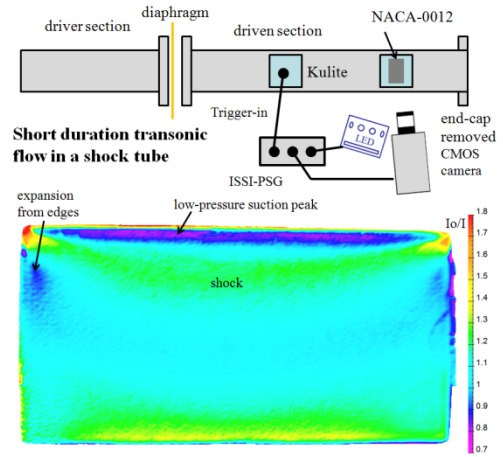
driver section
diaphragm
driven section
NACA-0012
Kulite
Trigger-in
LED
end-cap removed
CMOS camera
Short duration transonic flow in a shock tube
ISSI-PSG
expansion from edges
low-pressure suction peak
Io/I
shock
1.8
1.7
1.6
1.5
1.4
1.3
1.2
1.1
1
0.9
0.8
0.7